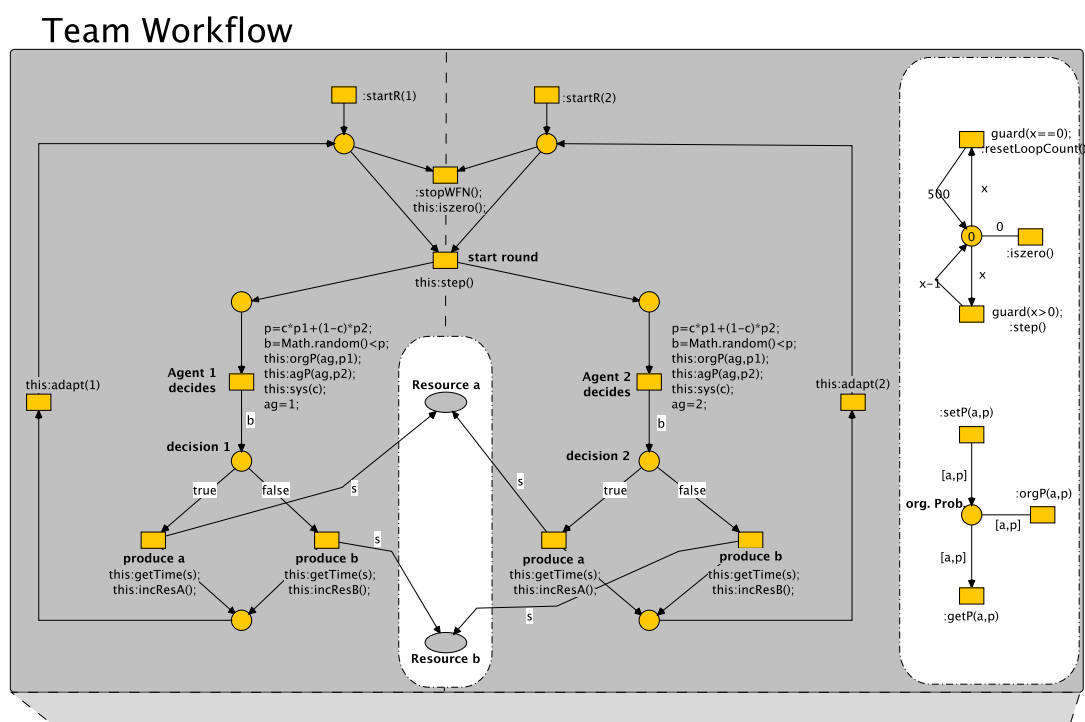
Team Workflow

:startR(1)

:startR(2)

:stopWFN();
this:iszero();

start round
this:step()

p=c*p1+(1-c)*p2;
b=Math.random()<p;
this:orgP(ag,p1);
this:agP(ag,p2);
this:sys(c);
ag=1;

Agent 1 decides

b

decision 1

true

false

produce a
this:getTime(s);
this:incResA();

produce b
this:getTime(s);
this:incResB();

this:adapt(1)

s

s

Resource a

Resource b

p=c*p1+(1-c)*p2;
b=Math.random()<p;
this:orgP(ag,p1);
this:agP(ag,p2);
this:sys(c);
ag=2;

Agent 2 decides

b

decision 2

true

false

produce a
this:getTime(s);
this:incResA();

produce b
this:getTime(s);
this:incResB();

s

s

this:adapt(2)

guard(x==0);
:resetLoopCount()

500

x

0

0

:iszero()

x-1

x

guard(x>0);
:step()

:setP(a,p)

[a,p]

org. Prob.

:orgP(a,p)

[a,p]

[a,p]

:getP(a,p)